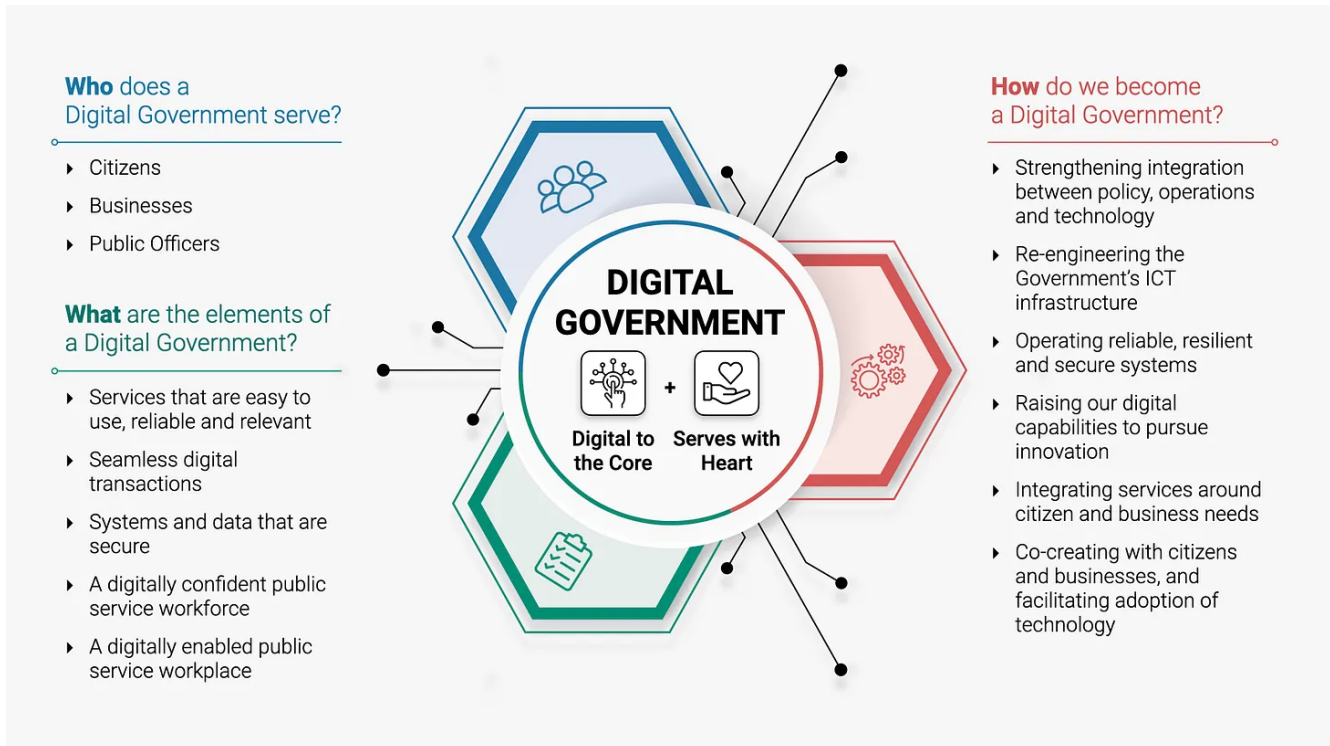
Who does a Digital Government serve?

- Citizens
- Businesses
- Public Officers

What are the elements of a Digital Government?

- Services that are easy to use, reliable and relevant
- Seamless digital transactions
- Systems and data that are secure
- A digitally confident public service workforce
- A digitally enabled public service workplace

DIGITAL GOVERNMENT

Digital to the Core + Serves with Heart

How do we become a Digital Government?

- Strengthening integration between policy, operations and technology
- Re-engineering the Government's ICT infrastructure
- Operating reliable, resilient and secure systems
- Raising our digital capabilities to pursue innovation
- Integrating services around citizen and business needs
- Co-creating with citizens and businesses, and facilitating adoption of technology